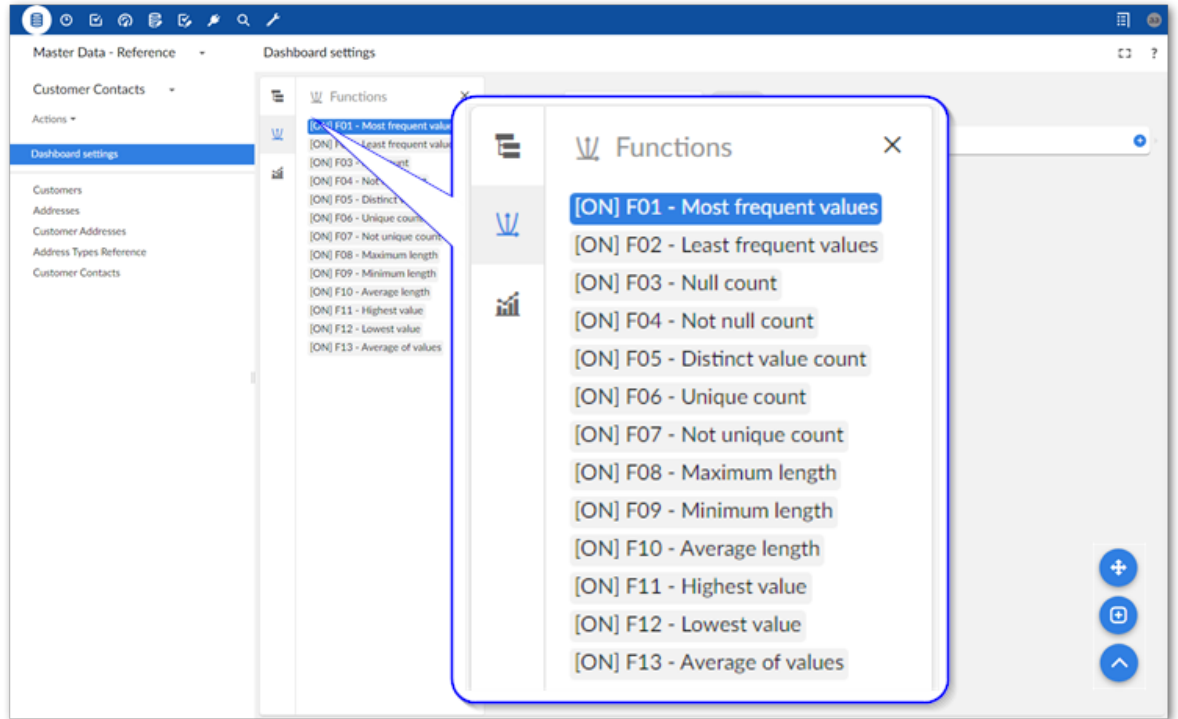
Master Data - Reference

Dashboard settings

?

Customer Contacts

Actions

Dashboard settings

Customers
Addresses
Customer Addresses
Address Types Reference
Customer Contacts

Functions

[ON] F01 - Most frequent value
[ON] F02 - Least frequent value
[ON] F03 - Null count
[ON] F04 - Not null count
[ON] F05 - Distinct value count
[ON] F06 - Unique count
[ON] F07 - Not unique count
[ON] F08 - Maximum length
[ON] F09 - Minimum length
[ON] F10 - Average length
[ON] F11 - Highest value
[ON] F12 - Lowest value
[ON] F13 - Average of values

Functions

[ON] F01 - Most frequent values
[ON] F02 - Least frequent values
[ON] F03 - Null count
[ON] F04 - Not null count
[ON] F05 - Distinct value count
[ON] F06 - Unique count
[ON] F07 - Not unique count
[ON] F08 - Maximum length
[ON] F09 - Minimum length
[ON] F10 - Average length
[ON] F11 - Highest value
[ON] F12 - Lowest value
[ON] F13 - Average of values